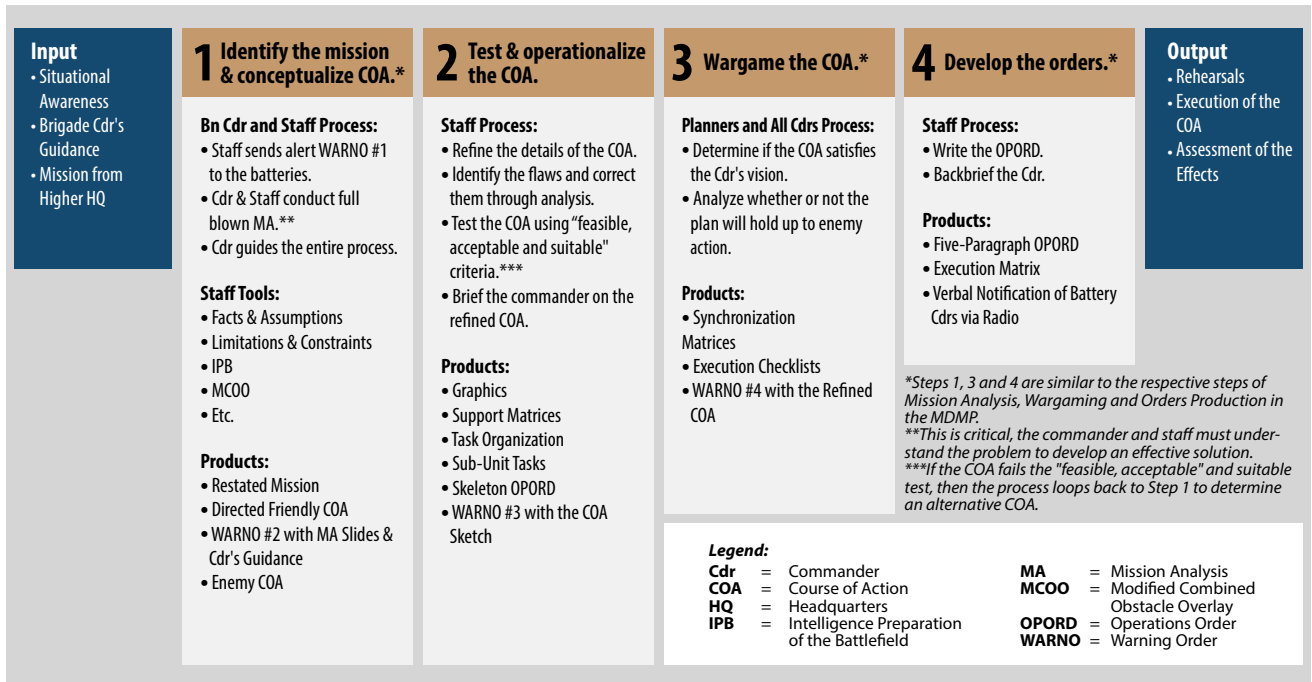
Input
• Situational Awareness
• Brigade Cdr's Guidance
• Mission from Higher HQ

1 Identify the mission & conceptualize COA.*

Bn Cdr and Staff Process:
• Staff sends alert WARNO #1 to the batteries.
• Cdr & Staff conduct full blown MA.**
• Cdr guides the entire process.

Staff Tools:
• Facts & Assumptions
• Limitations & Constraints
• IPB
• MCOO
• Etc.

Products:
• Restated Mission
• Directed Friendly COA
• WARNO #2 with MA Slides & Cdr's Guidance
• Enemy COA

2 Test & operationalize the COA.

Staff Process:
• Refine the details of the COA.
• Identify the flaws and correct them through analysis.
• Test the COA using "feasible, acceptable and suitable" criteria.***
• Brief the commander on the refined COA.

Products:
• Graphics
• Support Matrices
• Task Organization
• Sub-Unit Tasks
• Skeleton OPORD
• WARNO #3 with the COA Sketch

3 Wargame the COA.*

Planners and All Cdrs Process:
• Determine if the COA satisfies the Cdr's vision.
• Analyze whether or not the plan will hold up to enemy action.

Products:
• Synchronization Matrices
• Execution Checklists
• WARNO #4 with the Refined COA

4 Develop the orders.*

Staff Process:
• Write the OPORD.
• Backbrief the Cdr.

Products:
• Five-Paragraph OPORD
• Execution Matrix
• Verbal Notification of Battery Cdrs via Radio

Output
• Rehearsals
• Execution of the COA
• Assessment of the Effects

*Steps 1, 3 and 4 are similar to the respective steps of Mission Analysis, Wargaming and Orders Production in the MDMP.
**This is critical, the commander and staff must understand the problem to develop an effective solution.
***If the COA fails the "feasible, acceptable" and suitable test, then the process loops back to Step 1 to determine an alternative COA.

Legend:
Cdr = Commander
COA = Course of Action
HQ = Headquarters
IPB = Intelligence Preparation of the Battlefield
MA = Mission Analysis
MCOO = Modified Combined Obstacle Overlay
OPORD = Operations Order
WARNO = Warning Order